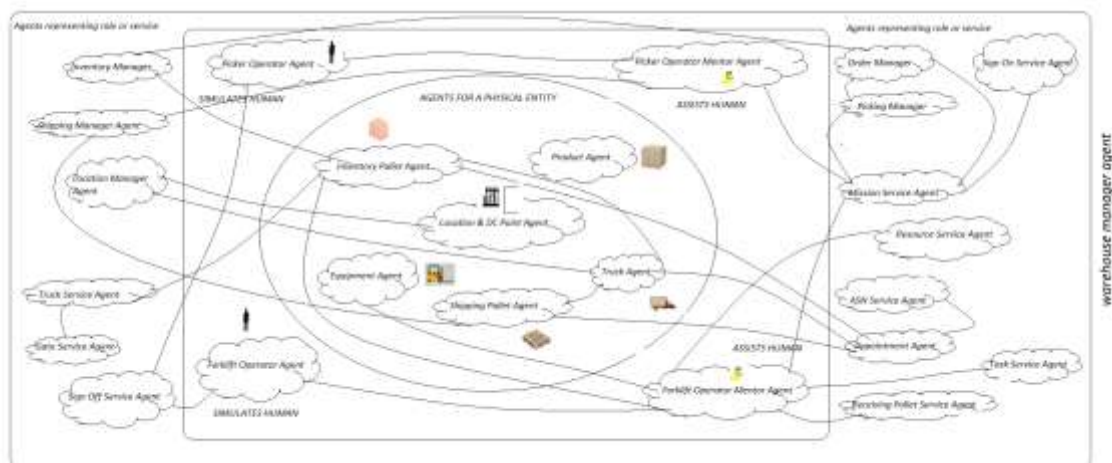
Agents representing role or service

Inventory Manager

Shipping Manager Agent

Location Manager Agent

Truck Service Agent

Gate Service Agent

Sign Off Service Agent

Picker Operator Agent

SIMULATES HUMAN

Picker Operator Mentor Agent

ASSISTS HUMAN

AGENTS FOR A PHYSICAL ENTITY

Inventory Pallet Agent

Product Agent

Location & DC Point Agent

Equipment Agent

Truck Agent

Shipping Pallet Agent

Forklift Operator Agent

SIMULATES HUMAN

ASSISTS HUMAN

Forklift Operator Mentor Agent

Agents representing role or service

Order Manager

Sign On Service Agent

Picking Manager

Mission Service Agent

Resource Service Agent

ASN Service Agent

Appointment Agent

Task Service Agent

Receiving Pallet Service Agent

warehouse manager agent